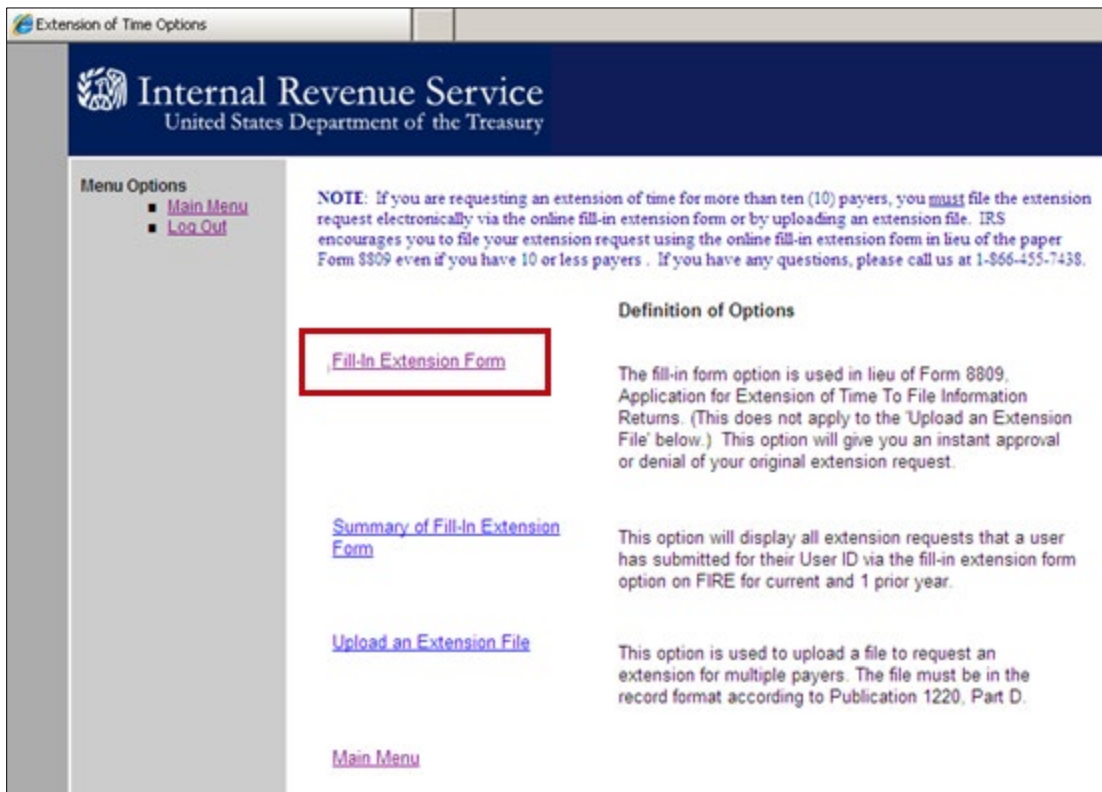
Extension of Time Options

Internal Revenue Service
United States Department of the Treasury

Menu Options
- Main Menu
- Log Out

NOTE: If you are requesting an extension of time for more than ten (10) payers, you must file the extension request electronically via the online fill-in extension form or by uploading an extension file. IRS encourages you to file your extension request using the online fill-in extension form in lieu of the paper Form 8809 even if you have 10 or less payers . If you have any questions, please call us at 1-866-455-7438.

Definition of Options

Fill-In Extension Form

The fill-in form option is used in lieu of Form 8809, Application for Extension of Time To File Information Returns. (This does not apply to the 'Upload an Extension File' below.) This option will give you an instant approval or denial of your original extension request.

Summary of Fill-In Extension Form

This option will display all extension requests that a user has submitted for their User ID via the fill-in extension form option on FIRE for current and 1 prior year.

Upload an Extension File

This option is used to upload a file to request an extension for multiple payers. The file must be in the record format according to Publication 1220, Part D.

Main Menu